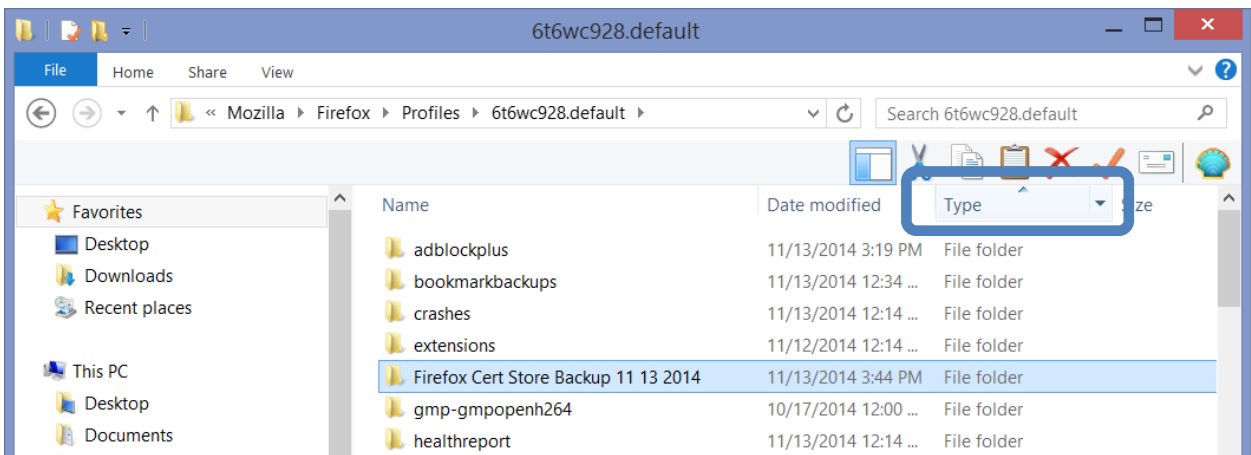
6t6wc928.default

File Home Share View

« Mozilla ▸ Firefox ▸ Profiles ▸ 6t6wc928.default ▸

Search 6t6wc928.default

Favorites
Desktop
Downloads
Recent places

This PC
Desktop
Documents

| Name | Date modified | Type | Size |
|---|---|---|---|
| adblockplus | 11/13/2014 3:19 PM | File folder | |
| bookmarkbackups | 11/13/2014 12:34 ... | File folder | |
| crashes | 11/13/2014 12:14 ... | File folder | |
| extensions | 11/12/2014 12:14 ... | File folder | |
| Firefox Cert Store Backup 11 13 2014 | 11/13/2014 3:44 PM | File folder | |
| gmp-gmpopenh264 | 10/17/2014 12:00 ... | File folder | |
| healthreport | 11/13/2014 12:14 ... | File folder | |